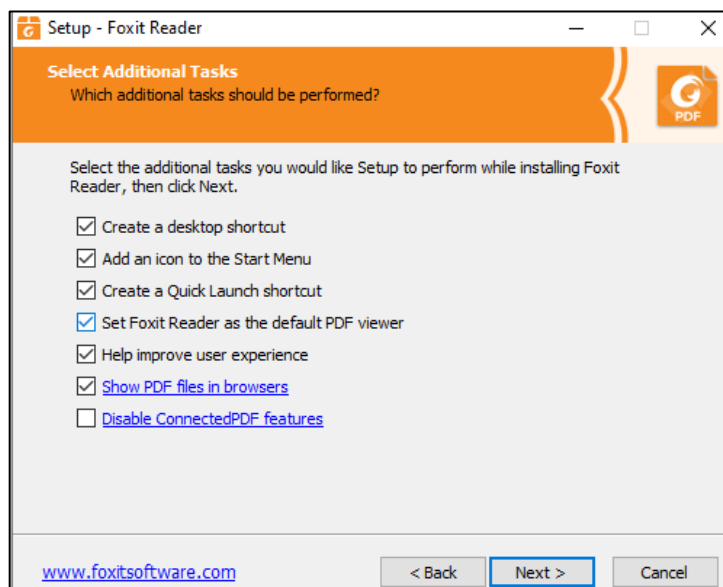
Setup - Foxit Reader

Select Additional Tasks
Which additional tasks should be performed?

PDF

Select the additional tasks you would like Setup to perform while installing Foxit Reader, then click Next.

☑ Create a desktop shortcut
☑ Add an icon to the Start Menu
☑ Create a Quick Launch shortcut
☑ Set Foxit Reader as the default PDF viewer
☑ Help improve user experience
☑ Show PDF files in browsers
☐ Disable ConnectedPDF features

www.foxitsoftware.com

< Back
Next >
Cancel